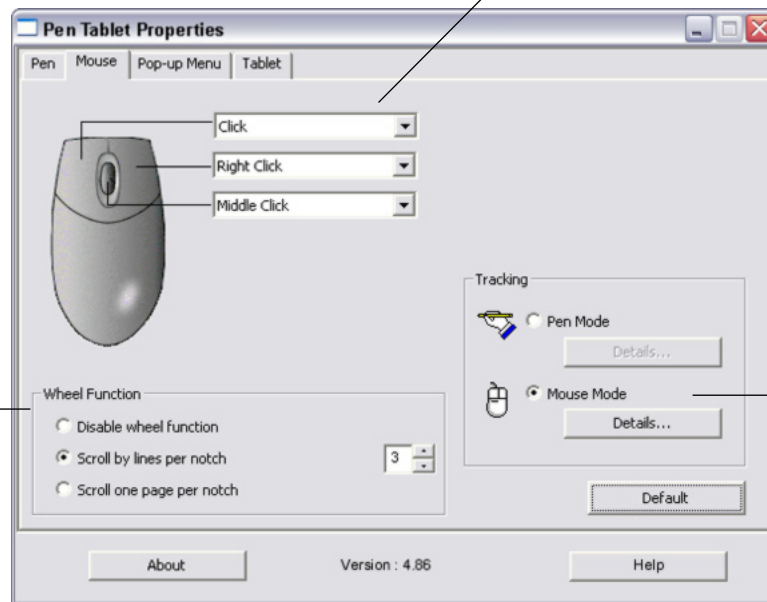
Pen Tablet Properties

Pen | Mouse | Pop-up Menu | Tablet

Click
Right Click
Middle Click

Tracking
Pen Mode
Details...
Mouse Mode
Details...

Wheel Function
Disable wheel function
Scroll by lines per notch
3
Scroll one page per notch

Default

About
Version : 4.86
Help